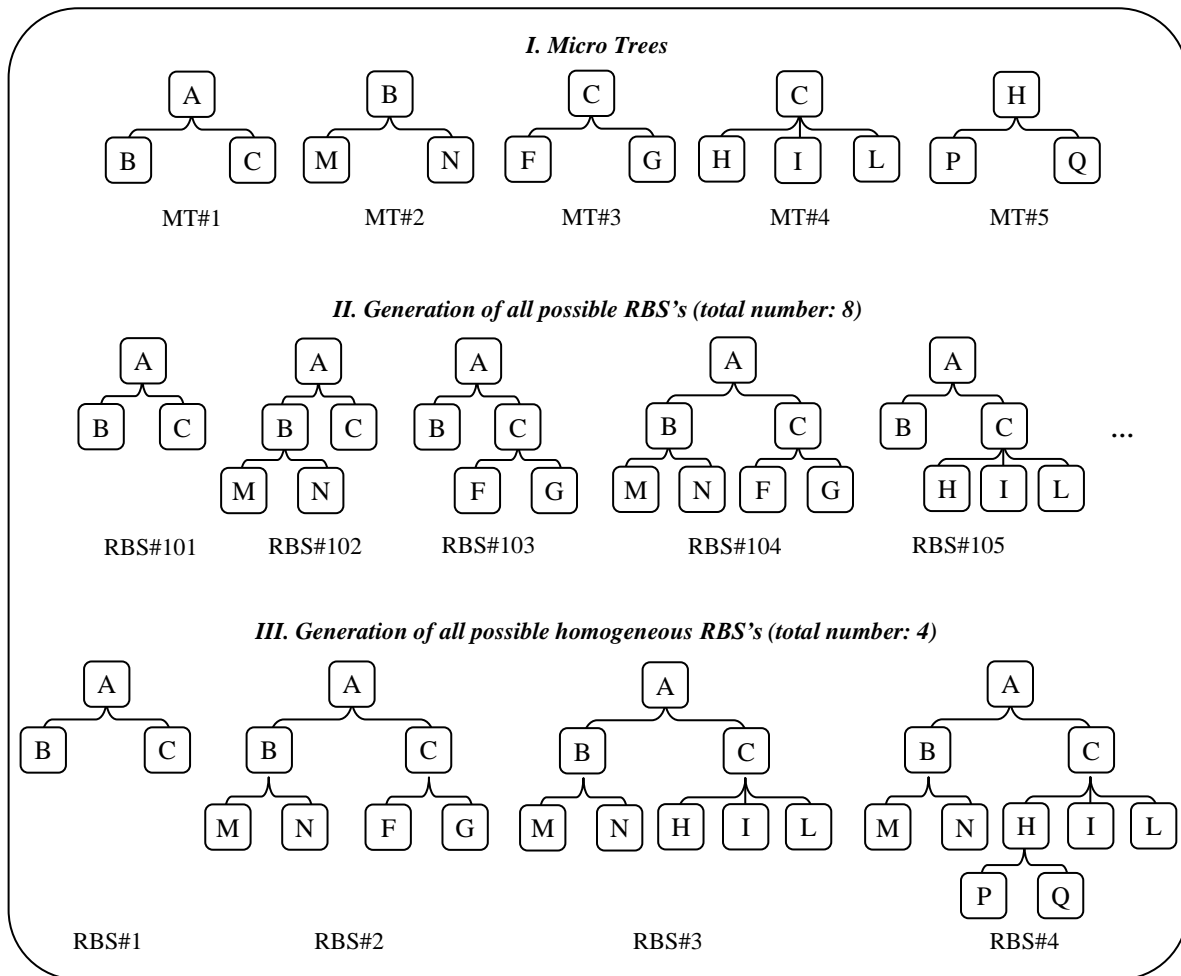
I. Micro Trees

A
B C
MT#1

B
M N
MT#2

C
F G
MT#3

C
H I L
MT#4

H
P Q
MT#5

II. Generation of all possible RBS's (total number: 8)

A
B C
RBS#101

A
B C
M N
RBS#102

A
B C
F G
RBS#103

A
B C
M N F G
RBS#104

A
B C
H I L
RBS#105

...

III. Generation of all possible homogeneous RBS's (total number: 4)

A
B C
RBS#1

A
B C
M N F G
RBS#2

A
B C
M N H I L
RBS#3

A
B C
M N H I L
P Q
RBS#4